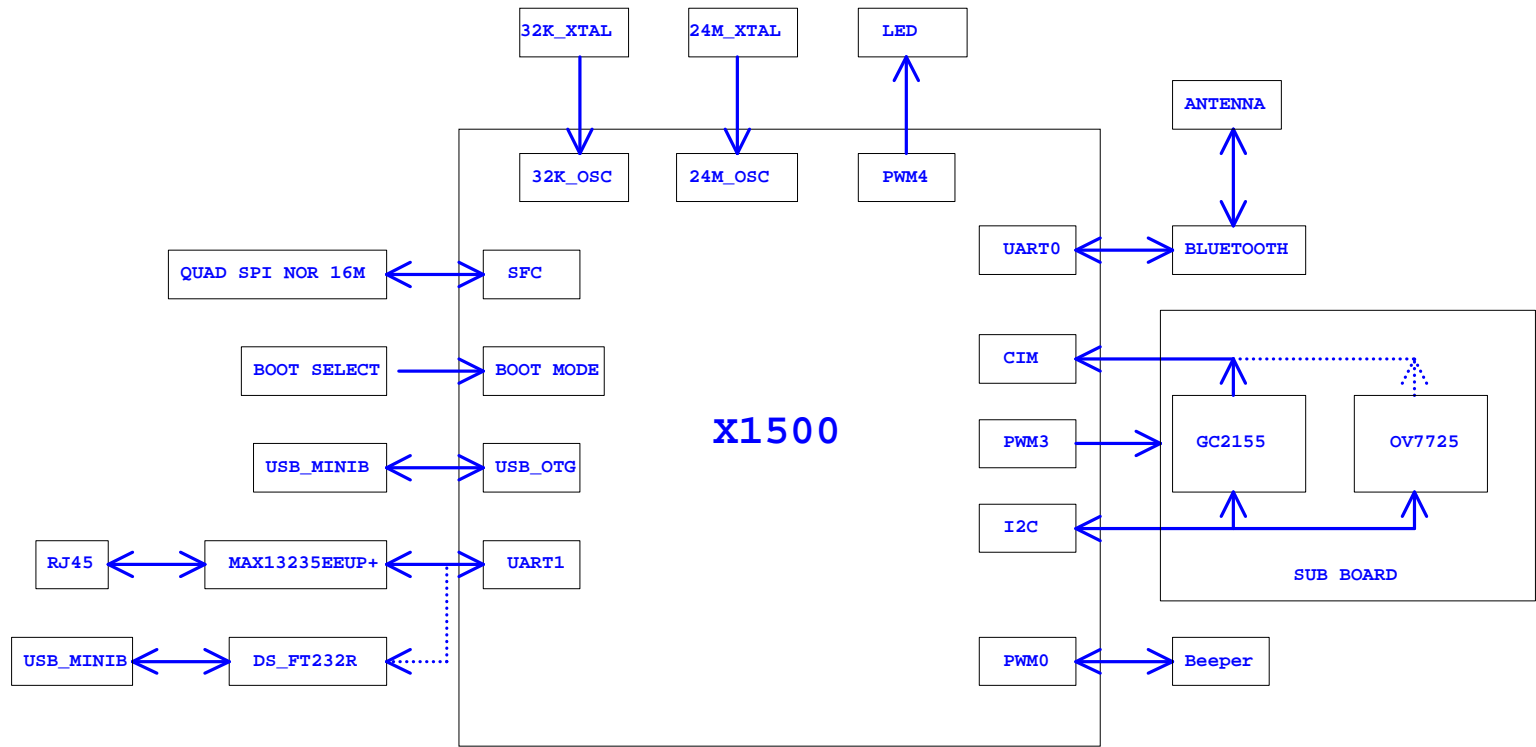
32K_XTAL
24M_XTAL
LED
ANTENNA
32K_OSC
24M_OSC
PWM4
UART0
BLUETOOTH
QUAD SPI NOR 16M
SFC
BOOT SELECT
BOOT MODE
CIM
X1500
PWM3
GC2155
OV7725
USB_MINIB
USB_OTG
I2C
RJ45
MAX13235EEUP+
UART1
SUB BOARD
USB_MINIB
DS_FT232R
PWM0
Beeper